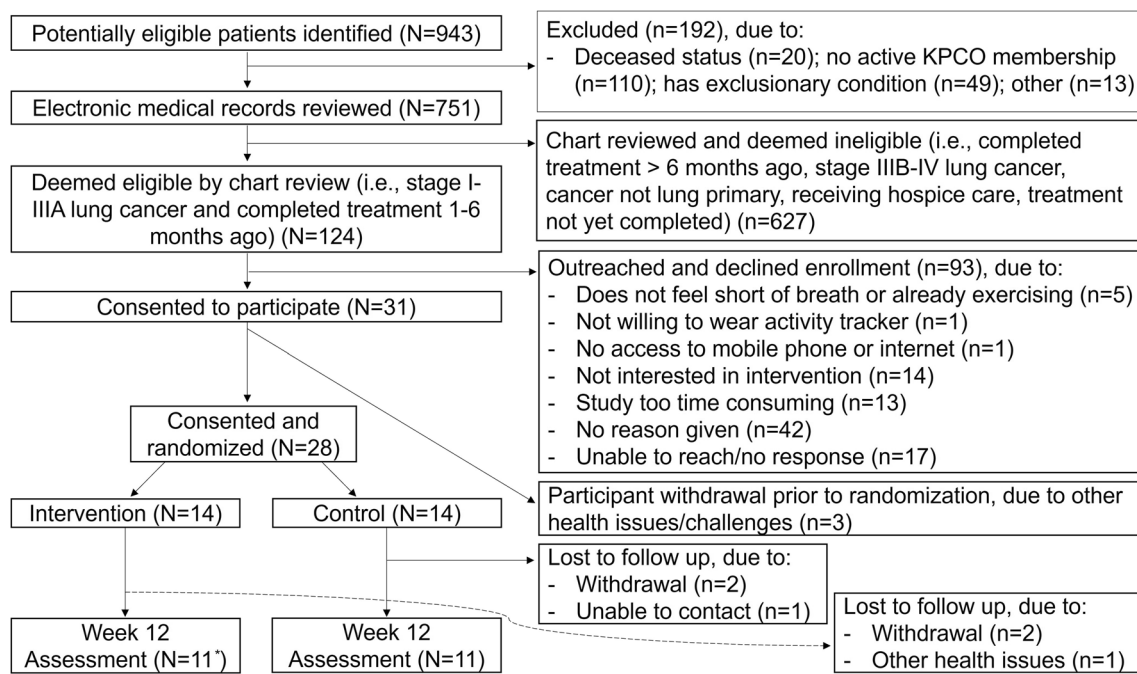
Potentially eligible patients identified (N=943)

Excluded (n=192), due to:
- Deceased status (n=20); no active KPCO membership (n=110); has exclusionary condition (n=49); other (n=13)

Electronic medical records reviewed (N=751)

Chart reviewed and deemed ineligible (i.e., completed treatment > 6 months ago, stage IIIB-IV lung cancer, cancer not lung primary, receiving hospice care, treatment not yet completed) (n=627)

Deemed eligible by chart review (i.e., stage I-IIIA lung cancer and completed treatment 1-6 months ago) (N=124)

Outreached and declined enrollment (n=93), due to:
- Does not feel short of breath or already exercising (n=5)
- Not willing to wear activity tracker (n=1)
- No access to mobile phone or internet (n=1)
- Not interested in intervention (n=14)
- Study too time consuming (n=13)
- No reason given (n=42)
- Unable to reach/no response (n=17)

Consented to participate (N=31)

Consented and randomized (N=28)

Participant withdrawal prior to randomization, due to other health issues/challenges (n=3)

Intervention (N=14)

Control (N=14)

Lost to follow up, due to:
- Withdrawal (n=2)
- Unable to contact (n=1)

Lost to follow up, due to:
- Withdrawal (n=2)
- Other health issues (n=1)

Week 12 Assessment (N=11$^*$)

Week 12 Assessment (N=11)